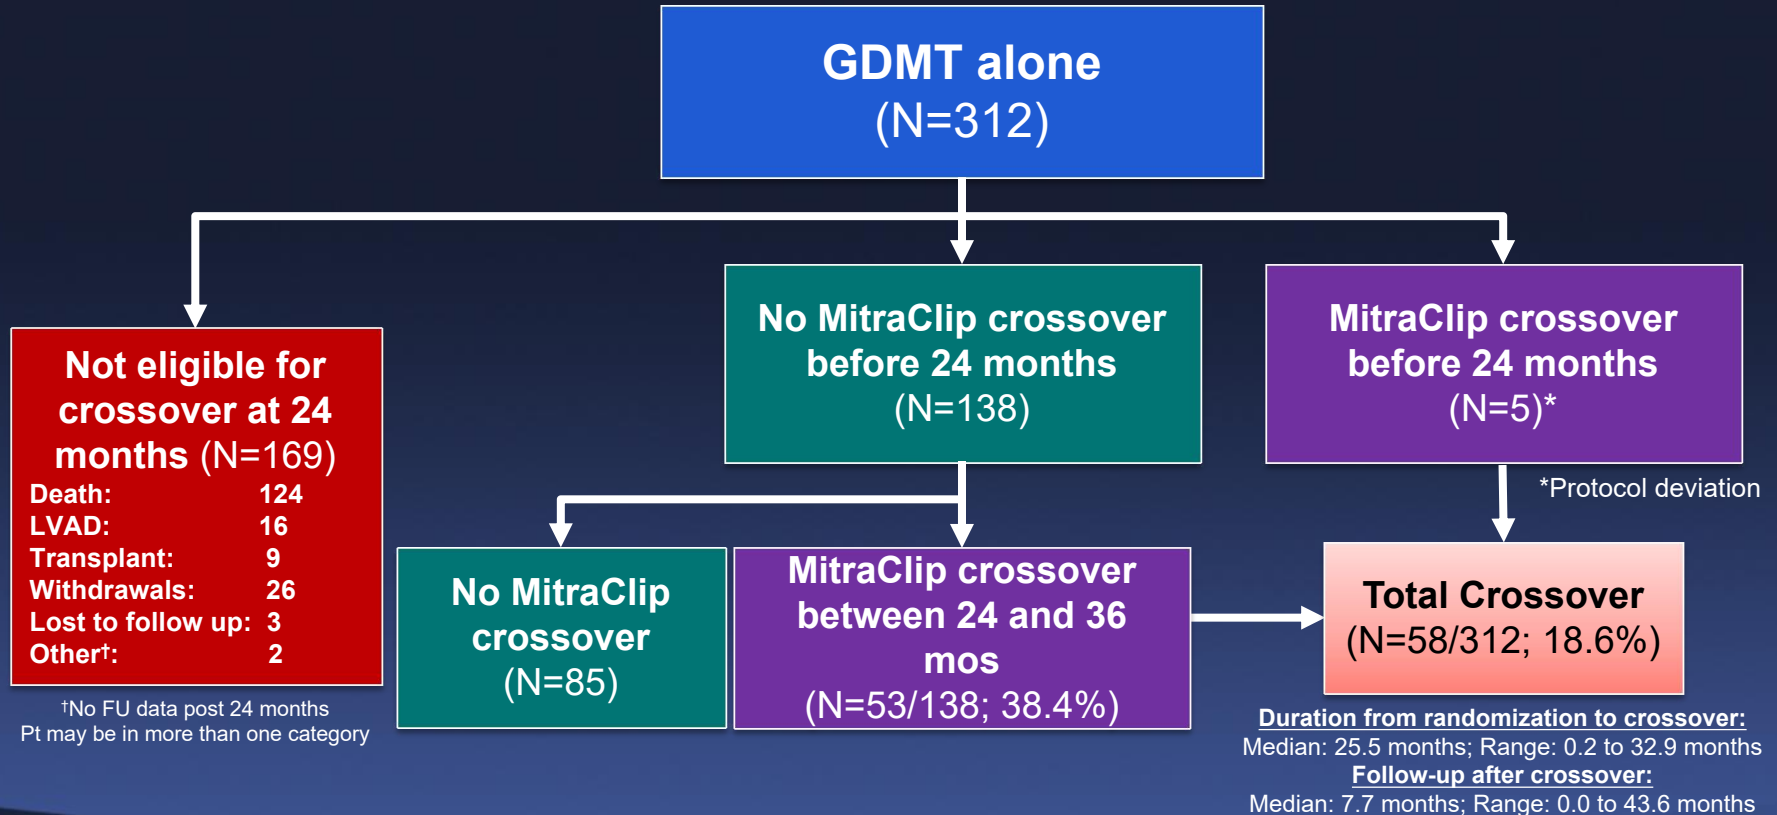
GDMT alone
(N=312)

Not eligible for crossover at 24 months (N=169)
Death: 124
LVAD: 16
Transplant: 9
Withdrawals: 26
Lost to follow up: 3
Other†: 2

†No FU data post 24 months
Pt may be in more than one category

No MitraClip crossover before 24 months
(N=138)

MitraClip crossover before 24 months
(N=5)*

*Protocol deviation

No MitraClip crossover
(N=85)

MitraClip crossover between 24 and 36 mos
(N=53/138; 38.4%)

Total Crossover
(N=58/312; 18.6%)

Duration from randomization to crossover:
Median: 25.5 months; Range: 0.2 to 32.9 months
Follow-up after crossover:
Median: 7.7 months; Range: 0.0 to 43.6 months